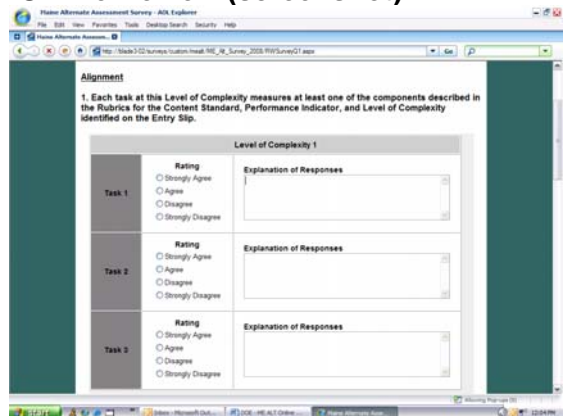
(Screenshot)

Maine Alternate Assessment Survey - AOL Explorer

File Edit View Favorites Tools Desktop Search Security Help

Maine Alternate Assessm...

http://blade3-02/surveys/custom/meaa/ME_Alt_Survey_2008/RWSurveyQ1.aspx

Go

Alignment

1. Each task at this Level of Complexity measures at least one of the components described in the Rubrics for the Content Standard, Performance Indicator, and Level of Complexity identified on the Entry Slip.

| | Level of Complexity 1 | |
|---|---|---|
| Task 1 | Rating<br>Strongly Agree<br>Agree<br>Disagree<br>Strongly Disagree | Explanation of Responses |
| Task 2 | Rating<br>Strongly Agree<br>Agree<br>Disagree<br>Strongly Disagree | Explanation of Responses |
| Task 3 | Rating<br>Strongly Agree<br>Agree<br>Disagree<br>Strongly Disagree | Explanation of Responses |

Missing Plug-ins (0)

Inbox - Microsoft Out... DOE - ME ALT Online ... Maine Alternate Asse...

12:04 PM